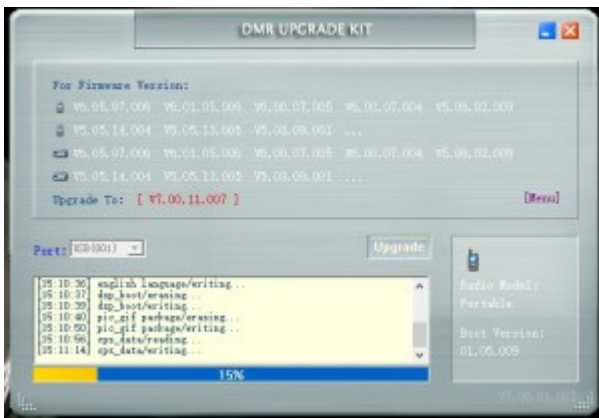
DMR UPGRADE KIT

For Firmware Version:

V5.05.07.006 V6.01.05.006 V6.00.07.005 V5.00.07.004 V5.00.02.009

V5.05.14.004 V5.05.13.005 V5.03.09.001 ...

V5.05.07.006 V6.01.05.006 V6.00.07.005 V5.00.07.004 V5.00.02.009

V5.05.14.004 V5.05.13.005 V5.03.09.001 ...

Upgrade To: [ V7.00.11.007 ]

[Menu]

Port: USB(001)

Upgrade

[05:10:36] english language/writing...
[05:10:37] dsp_boot/erasing...
[05:10:39] dsp_boot/writing...
[05:10:40] pic_gif package/erasing...
[05:10:50] pic_gif package/writing...
[05:10:56] cps_data/reading...
[05:11:14] cps_data/writing...

15%

Radio Model: Portable

Boot Version: 01.05.009

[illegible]